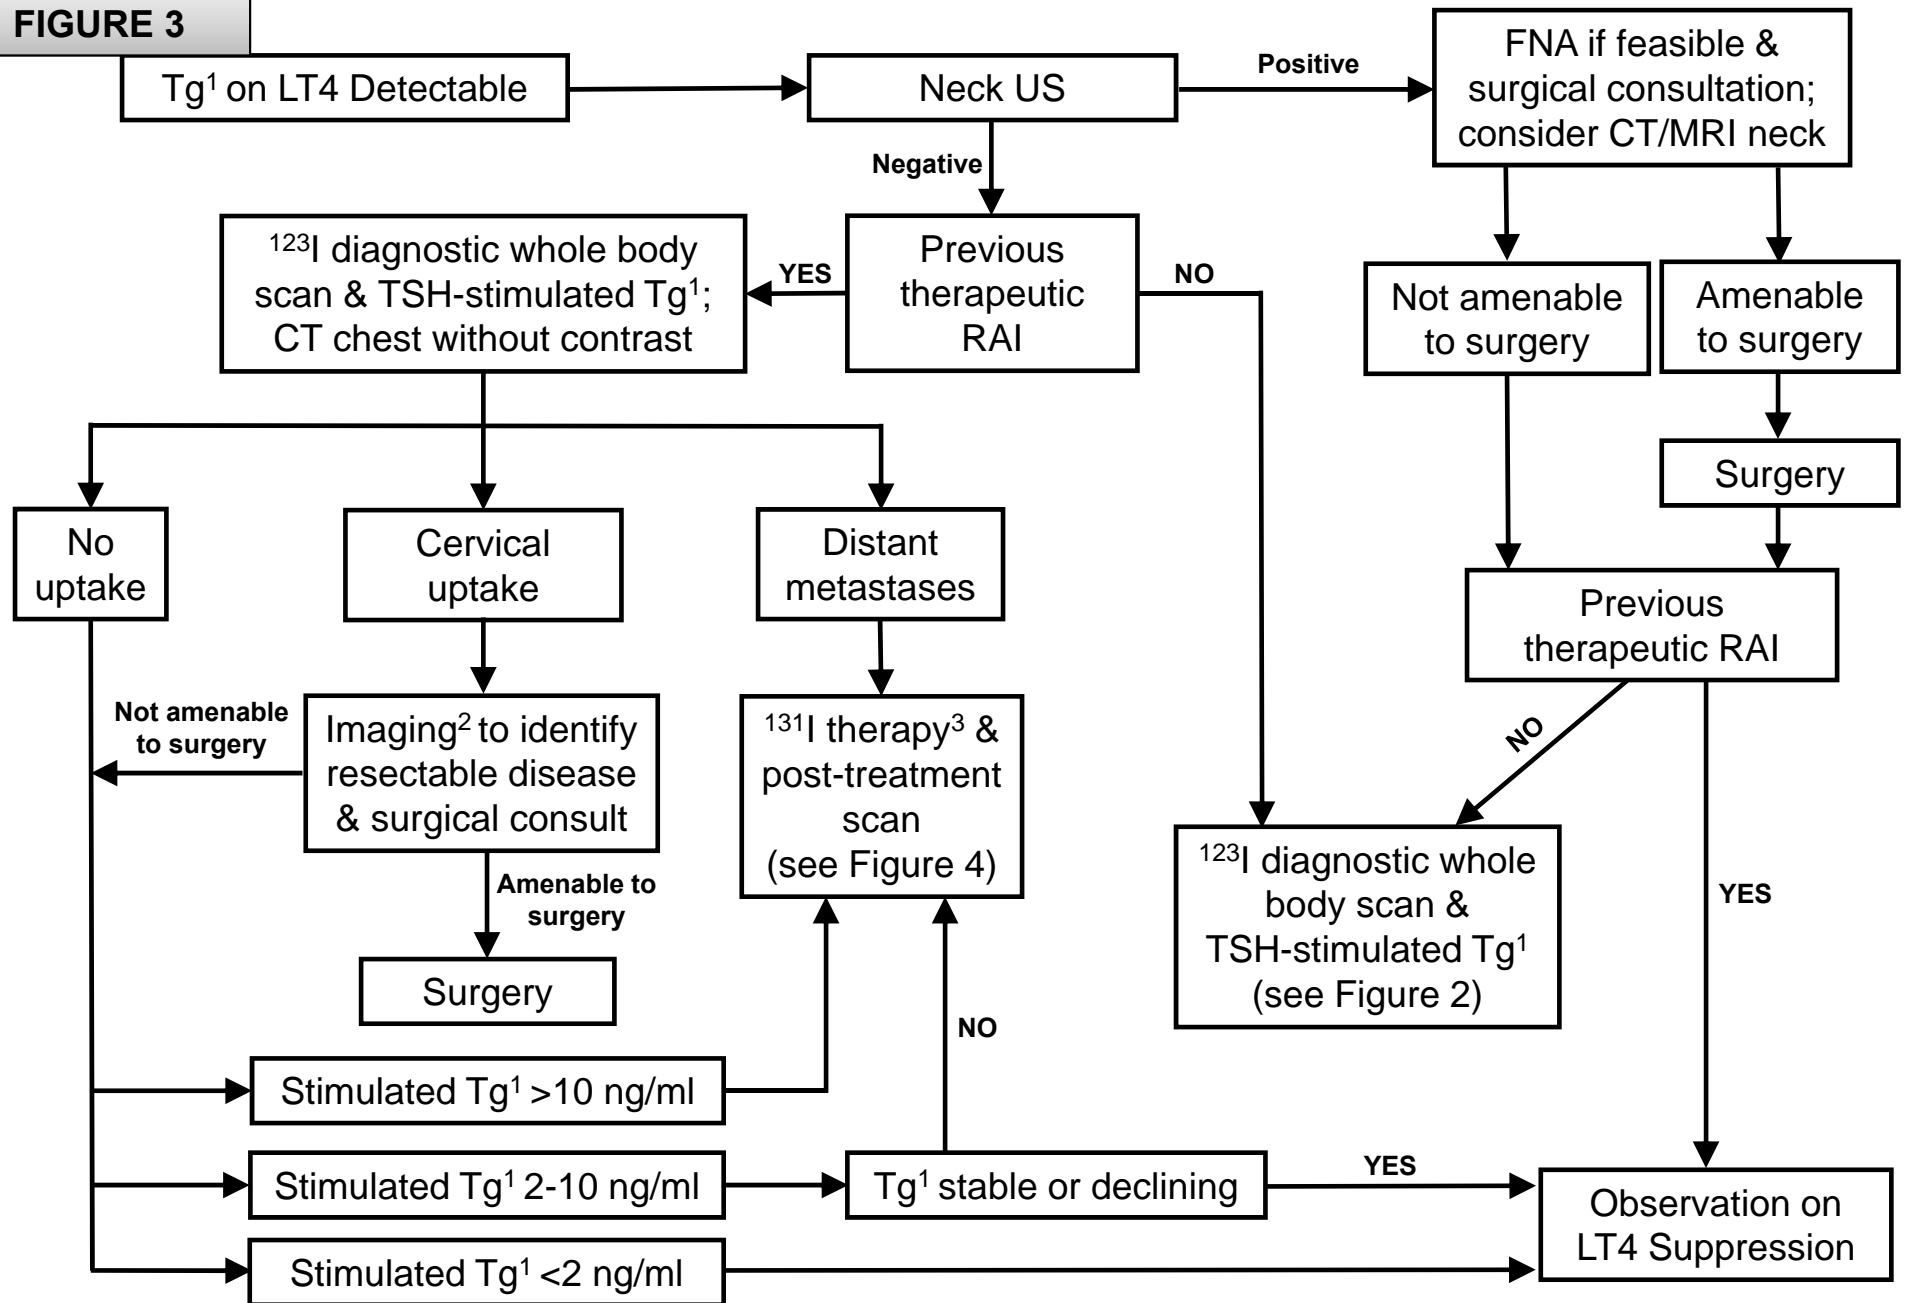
FIGURE 3

Tg$^1$ on LT4 Detectable

Neck US

Positive

FNA if feasible & surgical consultation; consider CT/MRI neck

Negative

$^{123}$I diagnostic whole body scan & TSH-stimulated Tg$^1$; CT chest without contrast

YES

Previous therapeutic RAI

NO

Not amenable to surgery

Amenable to surgery

Surgery

No uptake

Cervical uptake

Distant metastases

Previous therapeutic RAI

Not amenable to surgery

Imaging$^2$ to identify resectable disease & surgical consult

$^{131}$I therapy$^3$ & post-treatment scan (see Figure 4)

NO

$^{123}$I diagnostic whole body scan & TSH-stimulated Tg$^1$ (see Figure 2)

YES

Amenable to surgery

Surgery

NO

Stimulated Tg$^1$ >10 ng/ml

Stimulated Tg$^1$ 2-10 ng/ml

Tg$^1$ stable or declining

YES

Observation on LT4 Suppression

Stimulated Tg$^1$ <2 ng/ml